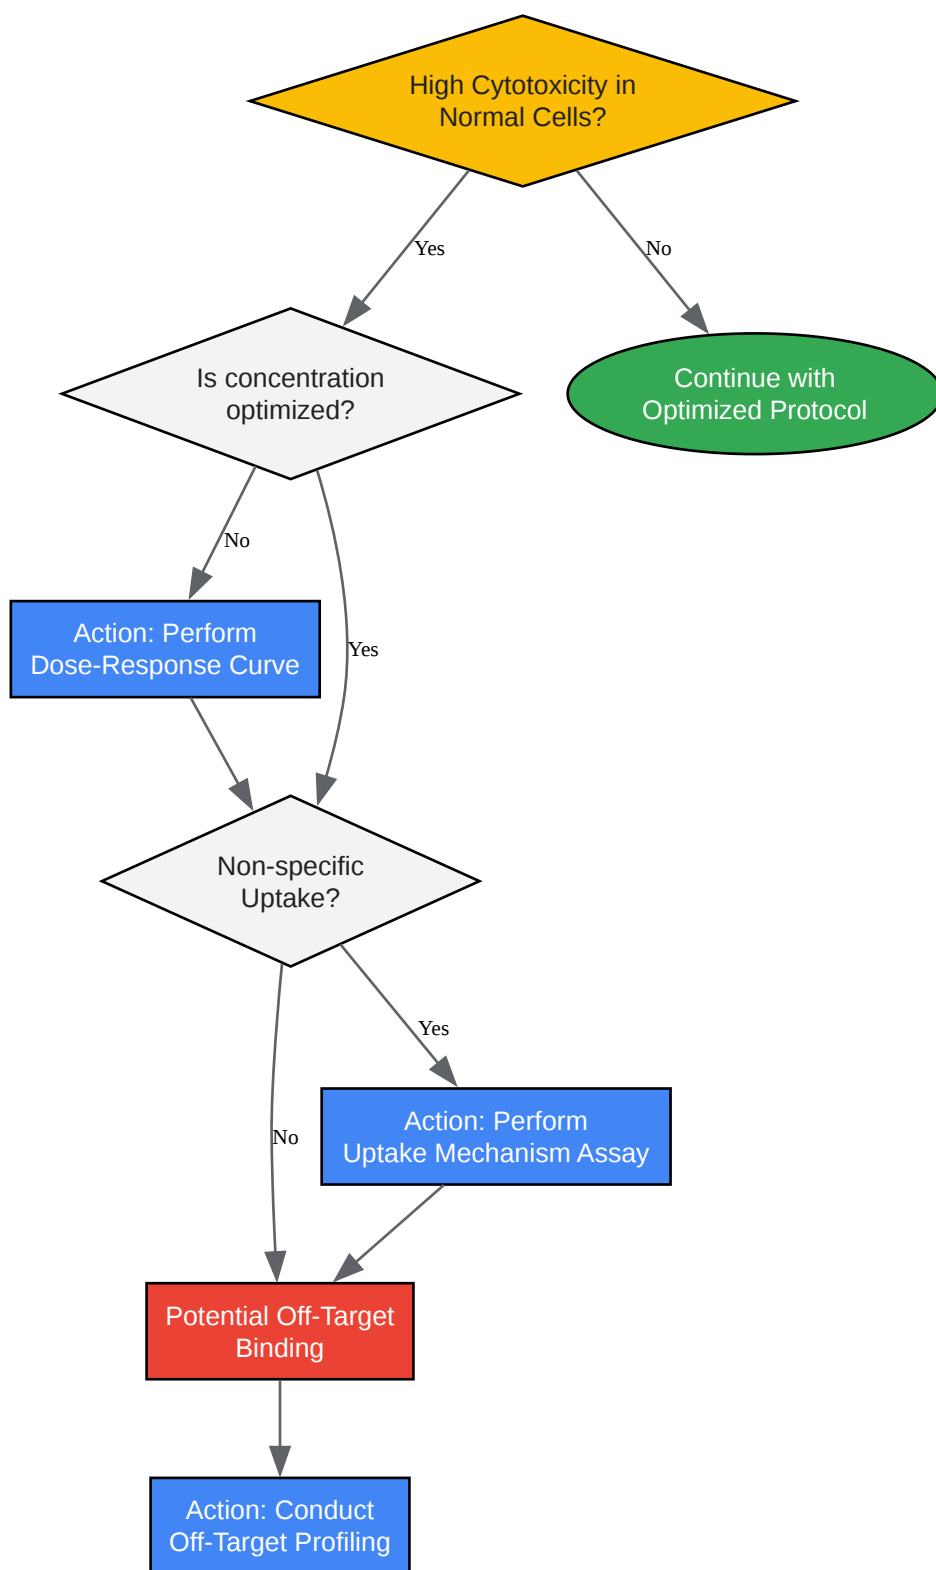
High Cytotoxicity in Normal Cells?

Yes

No

Is concentration optimized?

Continue with Optimized Protocol

No

Yes

Action: Perform Dose-Response Curve

Non-specific Uptake?

Yes

No

Action: Perform Uptake Mechanism Assay

Potential Off-Target Binding

Action: Conduct Off-Target Profiling